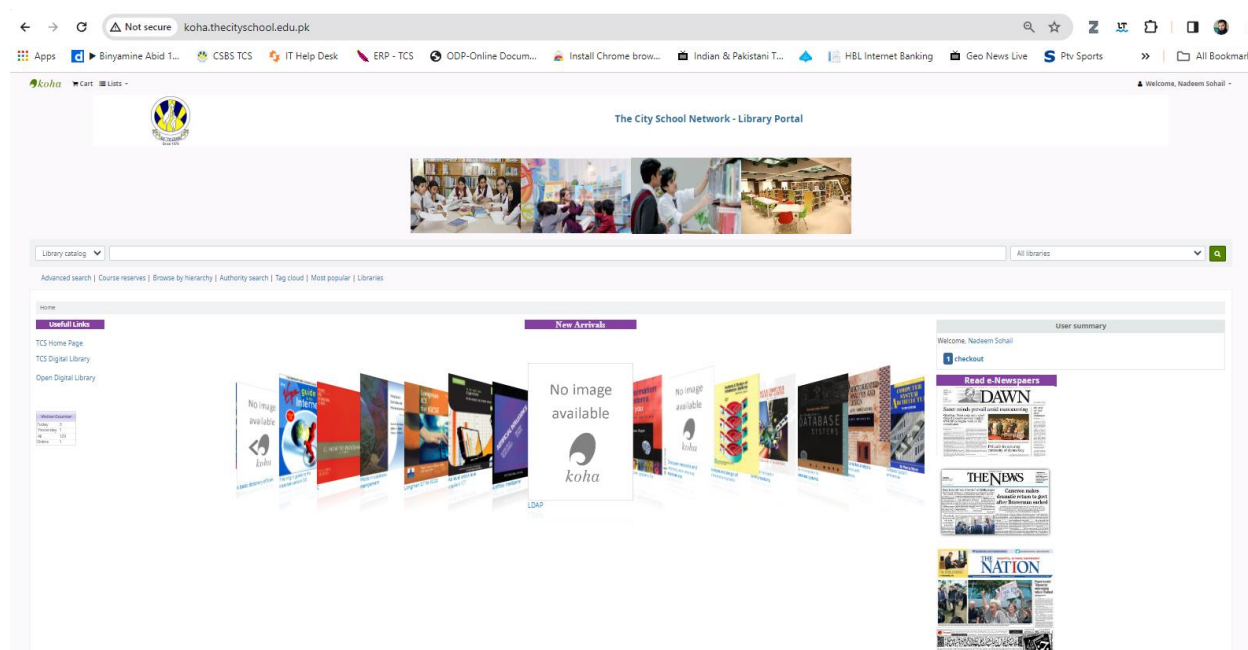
Not secure koha.thecityschool.edu.pk

Apps Binyamine Abid 1... CSBS TCS IT Help Desk ERP - TCS ODP-Online Docum... Install Chrome brow... Indian & Pakistani T... HBL Internet Banking Geo News Live Ptv Sports » All Bookmarks

koha Cart Lists

Welcome, Nadeem Sohail

The City School Network - Library Portal

Library catalog

All libraries

Advanced search | Course reserves | Browse by hierarchy | Authority search | Tag cloud | Most popular | Libraries

Home

Usefull Links

TCS Home Page
TCS Digital Library

Open Digital Library

New Arrivals

No image available
koha

No image available
koha

No image available
koha

LDAP

DATABASE SYSTEMS

User summary

Welcome, Nadeem Sohail

1 checkout

Read e-Newspapers

DAWN

THE NEWS

THE NATION